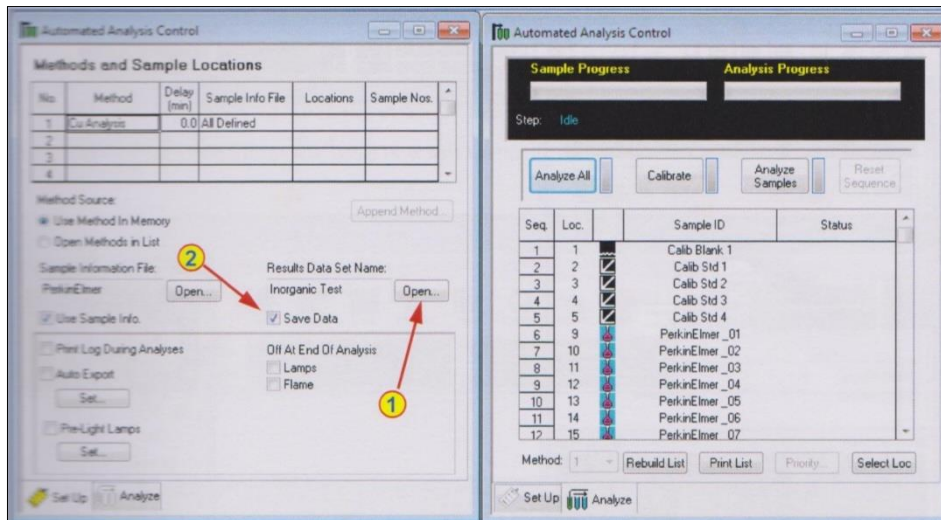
Automated Analysis Control

Methods and Sample Locations

| No. | Method | Delay (min) | Sample Info File | Locations | Sample Nos. |
|---|---|---|---|---|---|
| 1 | Cu Analysis | 0.0 | All Defined | | |
| 2 | | | | | |
| 3 | | | | | |
| 4 | | | | | |

Method Source:
Use Method In Memory
Open Methods in List

Append Method...

Sample Information File:
PerkinElmer
Open...

Results Data Set Name:
Inorganic Test
Open...

Use Sample Info.
Save Data

Print Log During Analyses
Auto Export
Set...
Pre-Light Lamps
Set...

Off At End Of Analysis
Lamps
Flame

2
1

Set Up
Analyze

Automated Analysis Control

Sample Progress
Analysis Progress

Step: Idle

Analyze All
Calibrate
Analyze Samples
Reset Sequence

| Seq. | Loc. | | Sample ID | Status |
|---|---|---|---|---|
| 1 | 1 | | Calib Blank 1 | |
| 2 | 2 | | Calib Std 1 | |
| 3 | 3 | | Calib Std 2 | |
| 4 | 4 | | Calib Std 3 | |
| 5 | 5 | | Calib Std 4 | |
| 6 | 9 | | PerkinElmer _01 | |
| 7 | 10 | | PerkinElmer _02 | |
| 8 | 11 | | PerkinElmer _03 | |
| 9 | 12 | | PerkinElmer _04 | |
| 10 | 13 | | PerkinElmer _05 | |
| 11 | 14 | | PerkinElmer _06 | |
| 12 | 15 | | PerkinElmer _07 | |

Method: 1
Rebuild List
Print List
Priority...
Select Loc

Set Up
Analyze